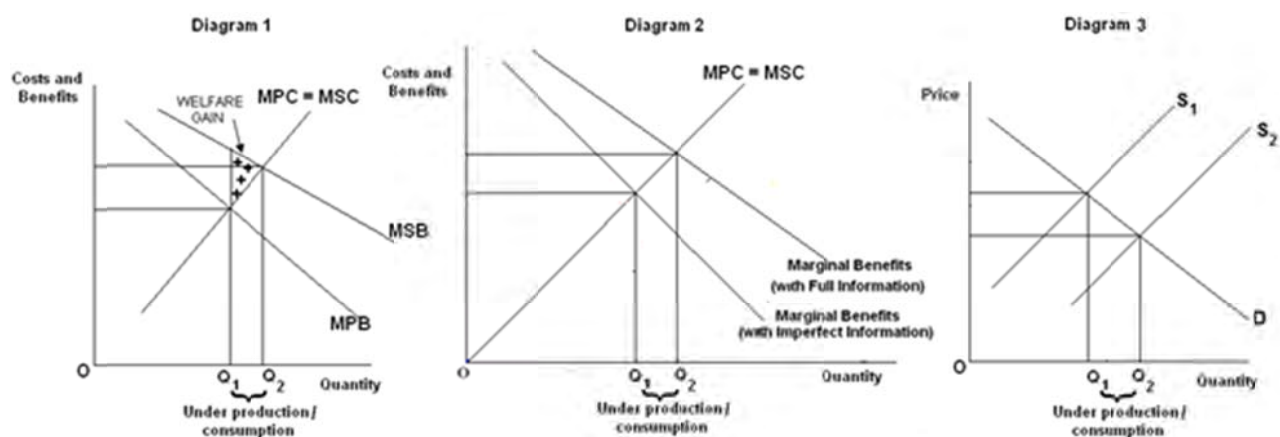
Diagram 1

Costs and Benefits

WELFARE GAIN

MPC = MSC

MSB

MPB

O

$Q_1$ $Q_2$ Quantity

Under production / consumption

Diagram 2

Costs and Benefits

MPC = MSC

Marginal Benefits (with Full Information)

Marginal Benefits (with Imperfect Information)

O

$Q_1$ $Q_2$ Quantity

Under production / consumption

Diagram 3

Price

$S_1$

$S_2$

D

O

$Q_1$ $Q_2$ Quantity

Under production / consumption